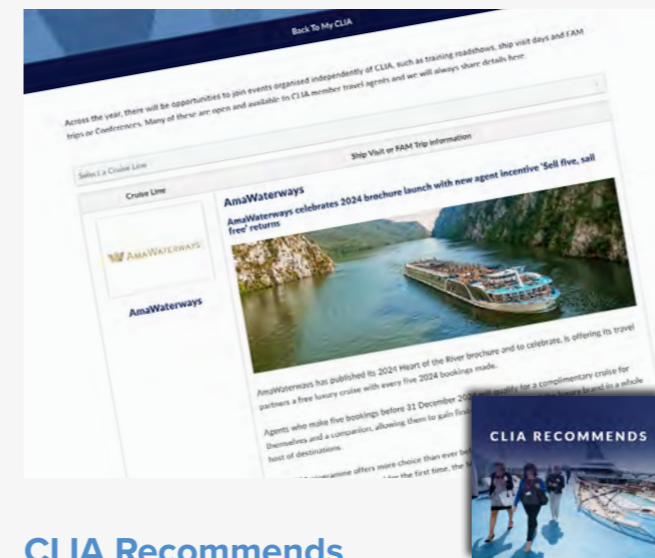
Back To My CLIA

Across the year, there will be opportunities to join events organised independently of CLIA, such as training roadshows, ship visit days and FAM trips or Conferences. Many of these are open and available to CLIA member travel agents and we will always share details here.

Select a Cruise Line

Ship Visit or FAM Trip information

Cruise Line

AMAWATERWAYS

AmaWaterways

AmaWaterways

AmaWaterways celebrates 2024 brochure launch with new agent incentive 'Sell five, sail free' returns

AmaWaterways has published its 2024 Heart of the River brochure and to celebrate, is offering its travel partners a free luxury cruise with every five 2024 bookings made.

Agents who make five bookings before 31 December 20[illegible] qualify for a complimentary cruise for themselves and a companion, allowing them to gain firs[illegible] luxury brand in a whole host of destinations.

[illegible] offers more choice than ever be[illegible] for the first time, the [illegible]

CLIA RECOMMENDS

CLIA Recommends